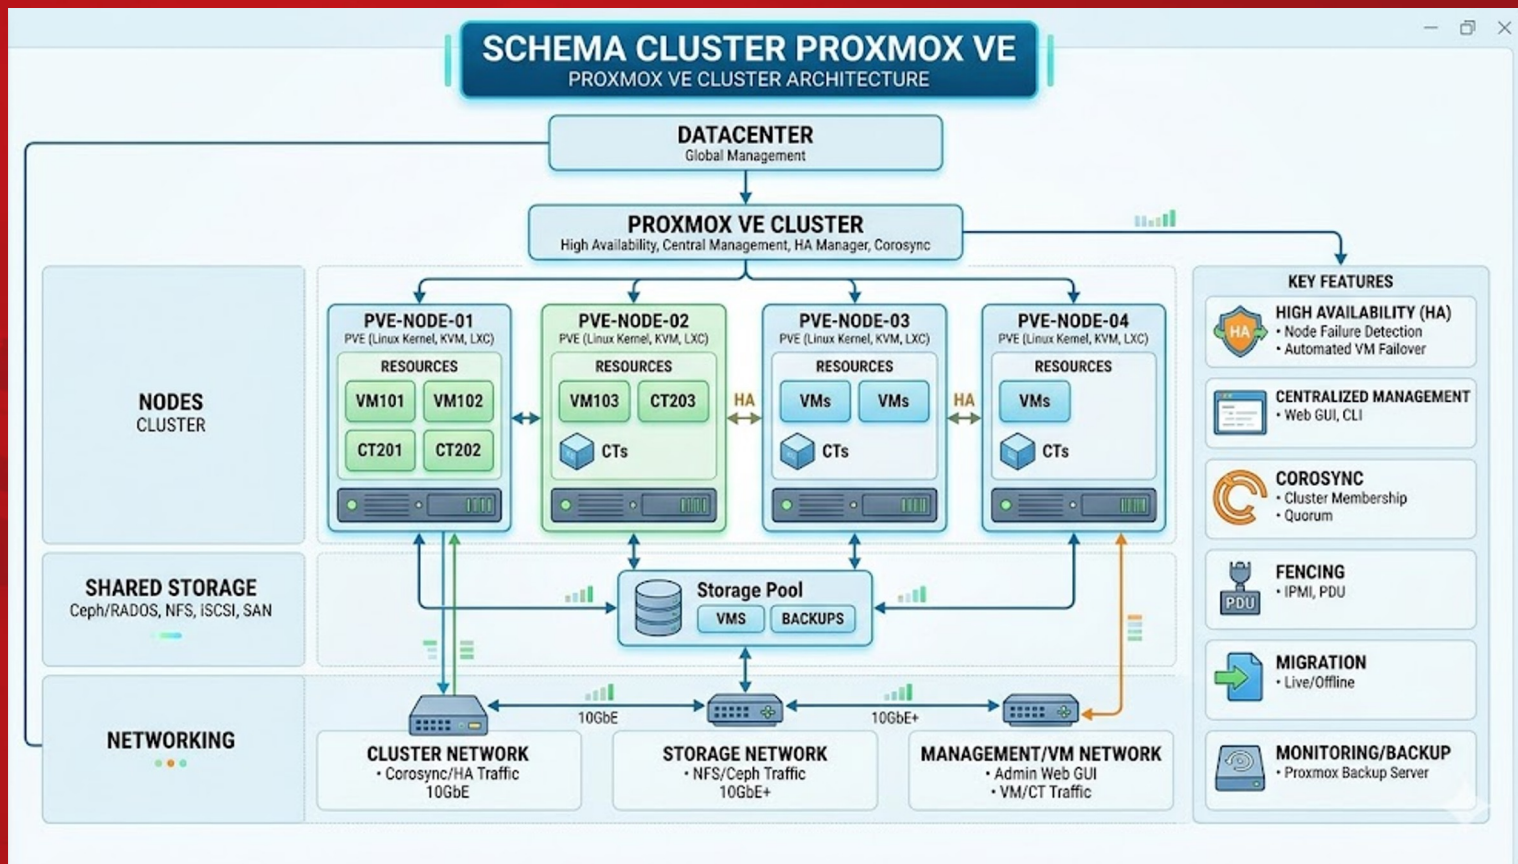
SCHEMA CLUSTER PROXMOX VE
PROXMOX VE CLUSTER ARCHITECTURE

DATACENTER
Global Management

PROXMOX VE CLUSTER
High Availability, Central Management, HA Manager, Corosync

NODES
CLUSTER

PVE-NODE-01
PVE (Linux Kernel, KVM, LXC)
RESOURCES
VM101 VM102
CT201 CT202

PVE-NODE-02
PVE (Linux Kernel, KVM, LXC)
RESOURCES
VM103 CT203
CTs

HA

PVE-NODE-03
PVE (Linux Kernel, KVM, LXC)
RESOURCES
VMs VMs
CTs

HA

PVE-NODE-04
PVE (Linux Kernel, KVM, LXC)
RESOURCES
VMs
CTs

SHARED STORAGE
Ceph/RADOS, NFS, ISCSI, SAN

Storage Pool
VMS BACKUPS

NETWORKING

10GbE
10GbE+

CLUSTER NETWORK
• Corosync/HA Traffic
10GbE

STORAGE NETWORK
• NFS/Ceph Traffic
10GbE+

MANAGEMENT/VM NETWORK
• Admin Web GUI
• VM/CT Traffic

KEY FEATURES

HA
HIGH AVAILABILITY (HA)
• Node Failure Detection
• Automated VM Failover

CENTRALIZED MANAGEMENT
• Web GUI, CLI

COROSYNC
• Cluster Membership
• Quorum

PDU
FENCING
• IPMI, PDU

MIGRATION
• Live/Offline

MONITORING/BACKUP
• Proxmox Backup Server